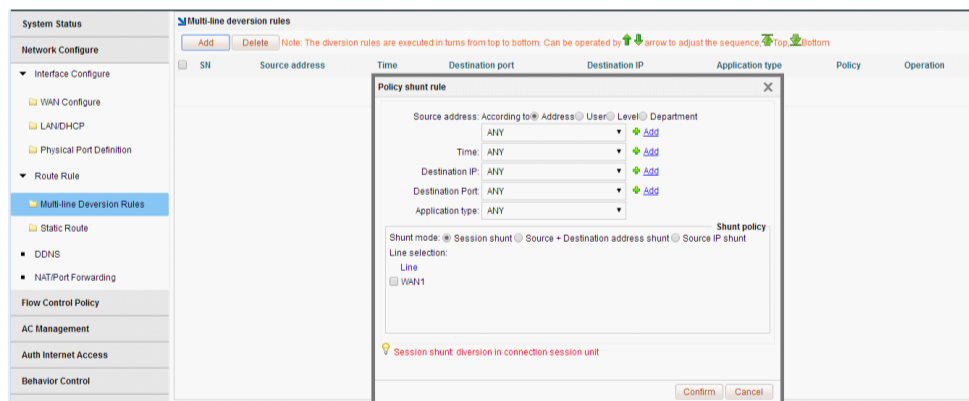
System Status
Network Configure
Interface Configure
WAN Configure
LAN/DHCP
Physical Port Definition
Route Rule
Multi-line Deversion Rules
Static Route
DDNS
NAT/Port Forwarding
Flow Control Policy
AC Management
Auth Internet Access
Behavior Control

Multi-line deversion rules
Add Delete Note: The diversion rules are executed in turns from top to bottom. Can be operated by arrow to adjust the sequence. Top Bottom

| SN | Source address | Time | Destination port | Destination IP | Application type | Policy | Operation |
|---|---|---|---|---|---|---|---|

Policy shunt rule
Source address: According to Address User Level Department
ANY Add
Time: ANY Add
Destination IP: ANY Add
Destination Port: ANY Add
Application type: ANY
Shunt policy
Shunt mode: Session shunt Source + Destination address shunt Source IP shunt
Line selection:
Line
WAN1
Session shunt: diversion in connection session unit
Confirm Cancel